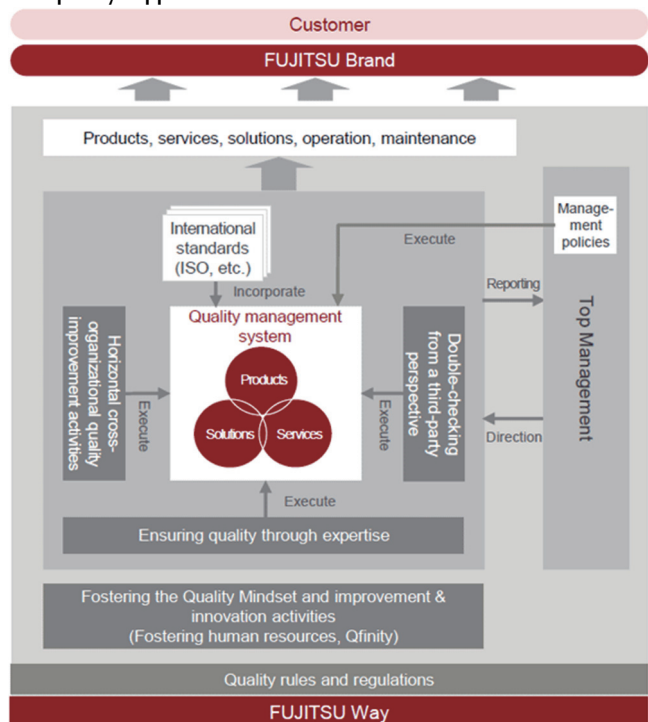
Customer

FUJITSU Brand

Products, services, solutions, operation, maintenance

International standards (ISO, etc.)

Incorporate

Execute

Management policies

Reporting

Top Management

Quality management system

Products

Solutions

Services

Horizontal cross-organizational quality improvement activities

Execute

Double-checking from a third-party perspective

Execute

Direction

Execute

Ensuring quality through expertise

Fostering the Quality Mindset and improvement & innovation activities (Fostering human resources, Qfinity)

Quality rules and regulations

FUJITSU Way